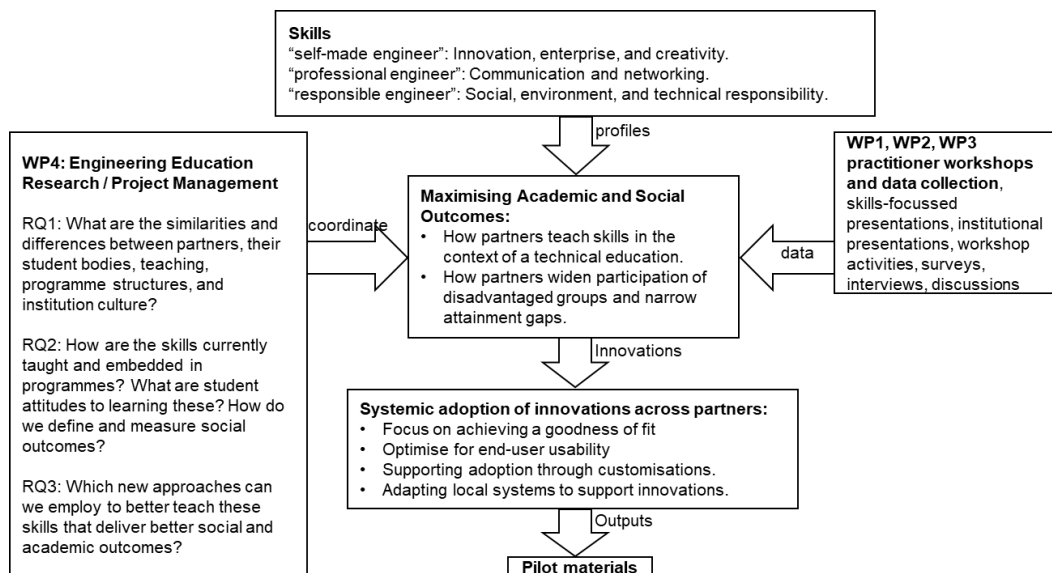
**Skills**
“self-made engineer”: Innovation, enterprise, and creativity.
“professional engineer”: Communication and networking.
“responsible engineer”: Social, environment, and technical responsibility.

profiles

**WP4: Engineering Education Research / Project Management**

RQ1: What are the similarities and differences between partners, their student bodies, teaching, programme structures, and institution culture?

RQ2: How are the skills currently taught and embedded in programmes? What are student attitudes to learning these? How do we define and measure social outcomes?

RQ3: Which new approaches can we employ to better teach these skills that deliver better social and academic outcomes?

coordinate

**Maximising Academic and Social Outcomes:**
• How partners teach skills in the context of a technical education.
• How partners widen participation of disadvantaged groups and narrow attainment gaps.

data

**WP1, WP2, WP3 practitioner workshops and data collection**, skills-focussed presentations, institutional presentations, workshop activities, surveys, interviews, discussions

Innovations

**Systemic adoption of innovations across partners:**
• Focus on achieving a goodness of fit
• Optimise for end-user usability
• Supporting adoption through customisations.
• Adapting local systems to support innovations.

Outputs

**Pilot materials**